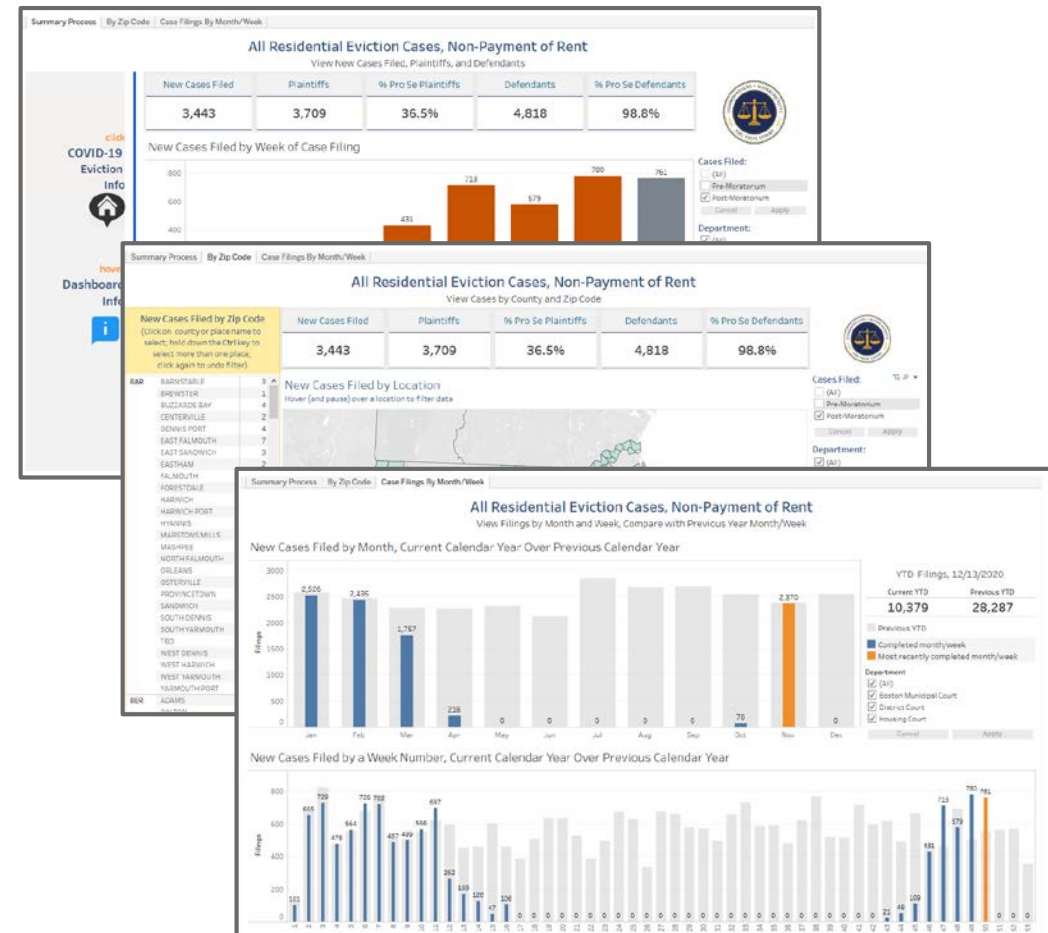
Summary Process | By Zip Code | Case Filings By Month/Week

All Residential Eviction Cases, Non-Payment of Rent
View New Cases Filed, Plaintiffs, and Defendants

| New Cases Filed | Plaintiffs | % Pro Se Plaintiffs | Defendants | % Pro Se Defendants |
|---|---|---|---|---|
| 3,443 | 3,709 | 36.5% | 4,818 | 98.8% |

click
COVID-19
Eviction
Info

hove
Dashboard
Info

New Cases Filed by Week of Case Filing

800
600
400

431 718 579 780 761

Cases Filed:
(All)
Pre-Moratorium
Post-Moratorium
Cancel Apply

Department:
(All)

Summary Process | By Zip Code | Case Filings By Month/Week

All Residential Eviction Cases, Non-Payment of Rent
View Cases by County and Zip Code

New Cases Filed by Zip Code
(Click on county or place name to select; hold down the Ctrl key to select more than one place, click again to undo filter)

| New Cases Filed | Plaintiffs | % Pro Se Plaintiffs | Defendants | % Pro Se Defendants |
|---|---|---|---|---|
| 3,443 | 3,709 | 36.5% | 4,818 | 98.8% |

BAR BARNSTABLE 3
BREWSTER 1
BUZZARDS BAY 4
CENTERVILLE 2
DENNIS PORT 4
EAST FALMOUTH 7
EAST SANDWICH 3
EASTHAM 2
FALMOUTH
FORESTDALE
HARWICH
HARWICH PORT
HYANNIS
MARSTONS MILLS
MASHPEE
NORTH FALMOUTH
ORLEANS
OSTERVILLE
PROVINCETOWN
SANDWICH
SOUTH DENNIS
SOUTH YARMOUTH
TBD
WEST DENNIS
WEST HARWICH
WEST YARMOUTH
YARMOUTH PORT
BER ADAMS
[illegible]

New Cases Filed by Location
Hover (and pause) over a location to filter data

Cases Filed:
(All)
Pre-Moratorium
Post-Moratorium
Cancel Apply

Department:
(All)

Summary Process | By Zip Code | Case Filings By Month/Week

All Residential Eviction Cases, Non-Payment of Rent
View Filings by Month and Week, Compare with Previous Year Month/Week

New Cases Filed by Month, Current Calendar Year Over Previous Calendar Year

3000
2500
2000
1500
1000
500
0
Filings

2,526 2,435 1,757 238 0 0 0 0 0 78 2,370 0
Jan Feb Mar Apr May Jun Jul Aug Sep Oct Nov Dec

YTD Filings, 12/13/2020
| Current YTD | Previous YTD |
|---|---|
| 10,379 | 28,287 |

Previous YTD
Completed month/week
Most recently completed month/week

Department
(All)
Boston Municipal Court
District Court
Housing Court
Cancel Apply

New Cases Filed by a Week Number, Current Calendar Year Over Previous Calendar Year

800
600
400
200
0
Filings

101 655 729 476 644 726 712 487 489 566 697 262 133 120 47 106 0 0 0 0 0 0 0 0 0 0 0 0 0 0 0 0 0 0 0 0 0 21 46 109 481 713 579 780 761 0 0 0